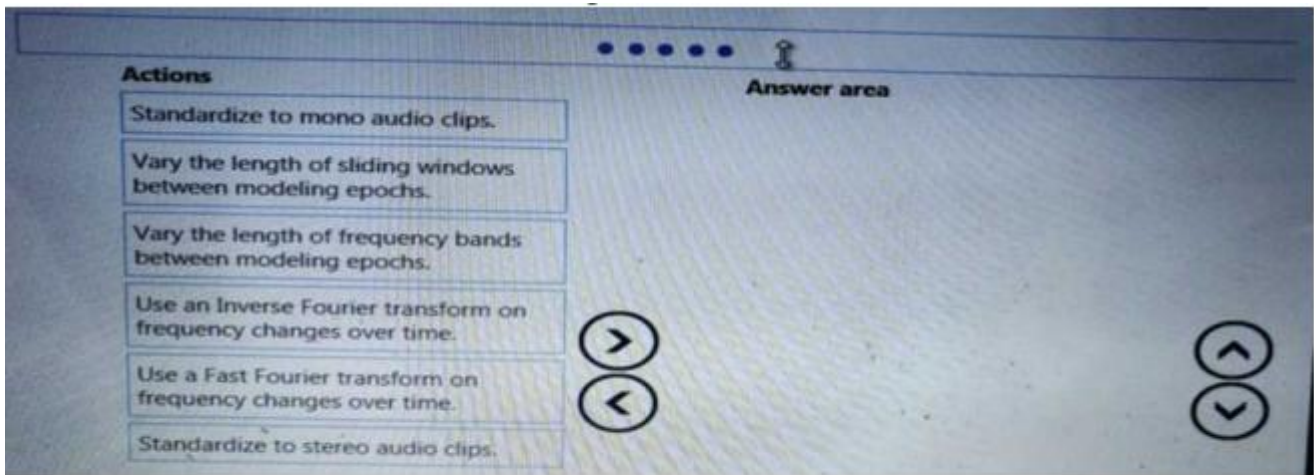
Actions

Answer area

Standardize to mono audio clips.

Vary the length of sliding windows between modeling epochs.

Vary the length of frequency bands between modeling epochs.

Use an Inverse Fourier transform on frequency changes over time.

Use a Fast Fourier transform on frequency changes over time.

Standardize to stereo audio clips.